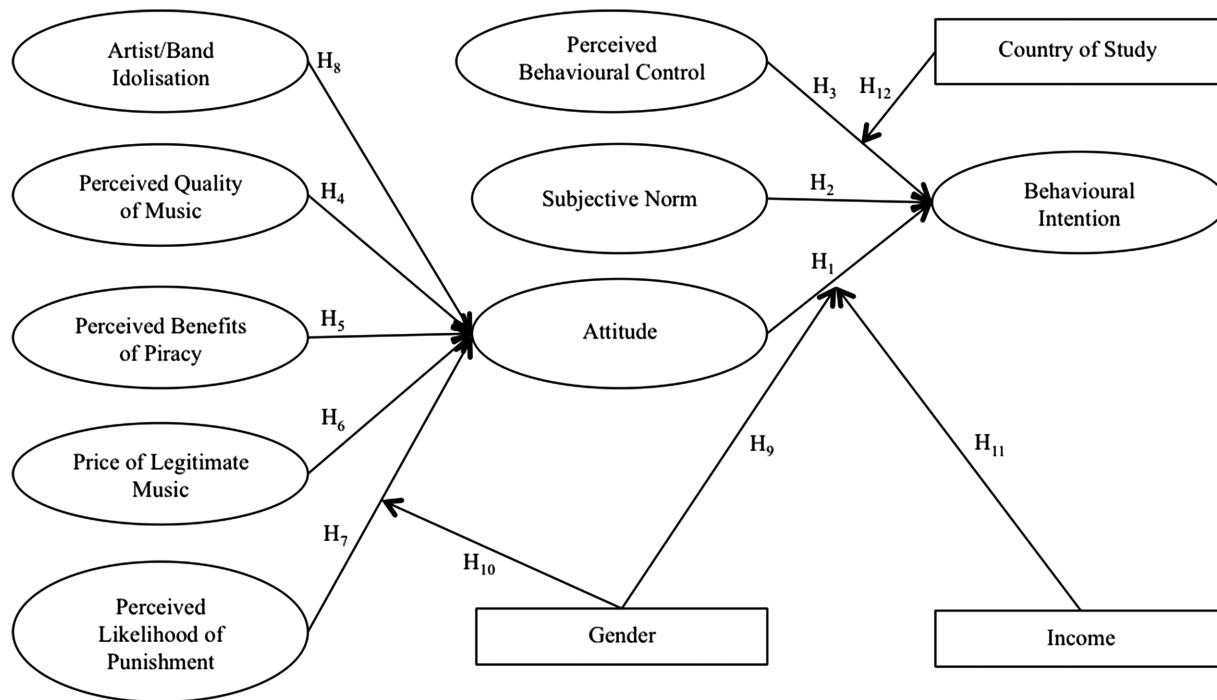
Artist/Band Idolisation

$H_8$

Perceived Behavioural Control

$H_3$

$H_{12}$

Country of Study

Perceived Quality of Music

$H_4$

Subjective Norm

$H_2$

Behavioural Intention

$H_1$

Perceived Benefits of Piracy

$H_5$

Attitude

$H_6$

Price of Legitimate Music

$H_9$

$H_{11}$

$H_7$

$H_{10}$

Perceived Likelihood of Punishment

Gender

Income